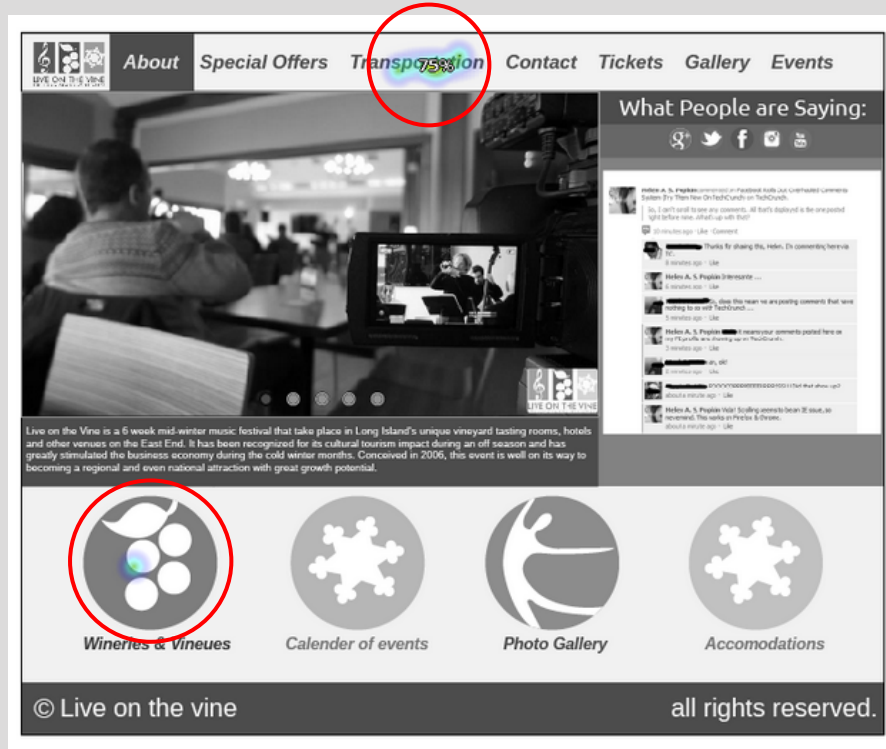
LIVE ON THE VINE

About Special Offers Transportation Contact Tickets Gallery Events

75%

What People are Saying:

Helen A. S. Popkin commented on Facebook Rolls Out Overhauled Comments System (Try Them Now On TechCrunch) on TechCrunch.

So, I can't scroll to see any comments. All that's displayed is the one posted right before mine. What's up with this?

10 minutes ago · Like · Comment

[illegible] Thanks for sharing this, Helen. I'm commenting here via FC.

8 minutes ago · Like

Helen A. S. Popkin Interesante ...

6 minutes ago · Like

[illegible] does this mean we are posting comments that have nothing to do with TechCrunch ...

5 minutes ago · Like

Helen A. S. Popkin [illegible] meant your comments posted here on my FB profile are showing up on TechCrunch.

3 minutes ago · Like

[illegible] oh, ok!

2 minutes ago · Like

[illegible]

about a minute ago · Like

Helen A. S. Popkin Yes! Scrolling seems to be an IE issue, as nevermind. This works in Firefox & Chrome.

about a minute ago · Like

LIVE ON THE VINE

Live on the Vine is a 6 week mid-winter music festival that take place in Long Island's unique vineyard tasting rooms, hotels and other venues on the East End. It has been recognized for its cultural tourism impact during an off season and has greatly stimulated the business economy during the cold winter months. Conceived in 2006, this event is well on its way to becoming a regional and even national attraction with great growth potential.

Wineries & Vineues

Calender of events

Photo Gallery

Accomodations

© Live on the vine

all rights reserved.